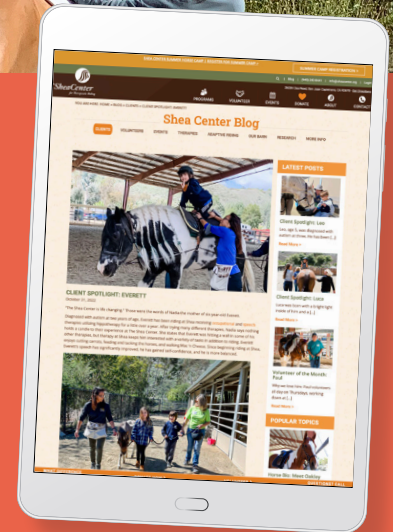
SheaCenter

PROGRAMS

VOLUNTEER

EVENTS

DONATE

ABOUT

CONTACT

SUMMER CAMP REGISTRATION

Shea Center Blog

CLIENTS

VOLUNTEERS

EVENTS

THERAPIES

ADAPTIVE RIDING

OUR BARN

RESOURCES

MORE INFO

CLIENT SPOTLIGHT: EVERETT

LATEST POSTS

Client Spotlight: Leo

Read More »

Client Spotlight: Luca

Read More »

Volunteer of the Month: Paul

Read More »

POPULAR TOPICS

Horse Bio: Meet Oakley